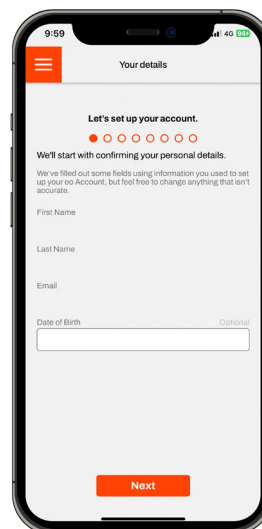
9:59

4G

Your details

Let's set up your account.

We'll start with confirming your personal details.

We've filled out some fields using information you used to set up your eo Account, but feel free to change anything that isn't accurate.

First Name

Last Name

Email

Date of Birth

Optional

Next